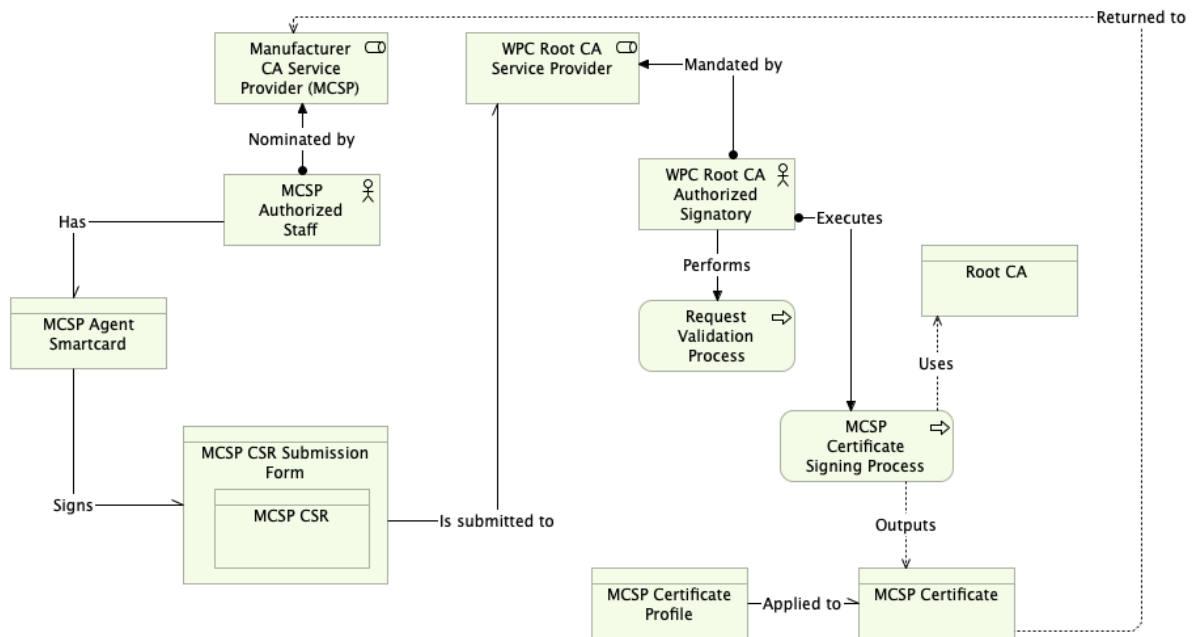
Returned to

Manufacturer CA Service Provider (MCSP)

WPC Root CA Service Provider

Mandated by

Nominated by

MCSP Authorized Staff

WPC Root CA Authorized Signatory

Executes

Has

Performs

Root CA

MCSP Agent Smartcard

Request Validation Process

Uses

MCSP Certificate Signing Process

MCSP CSR Submission Form

MCSP CSR

Signs

Is submitted to

Outputs

MCSP Certificate Profile

Applied to

MCSP Certificate